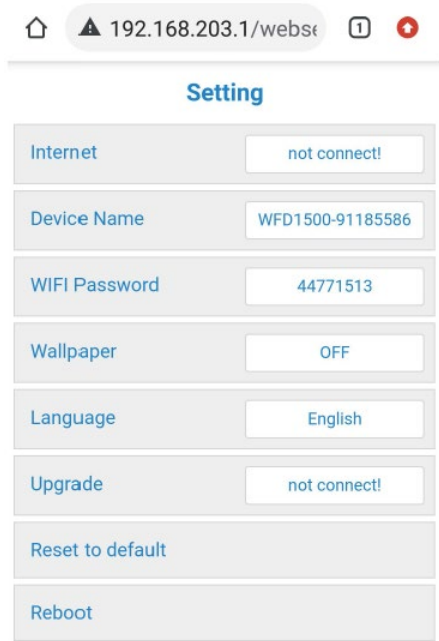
192.168.203.1/webs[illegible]

1

Setting

Internet | not connect!

Device Name | WFD1500-91185586

WIFI Password | 44771513

Wallpaper | OFF

Language | English

Upgrade | not connect!

Reset to default

Reboot